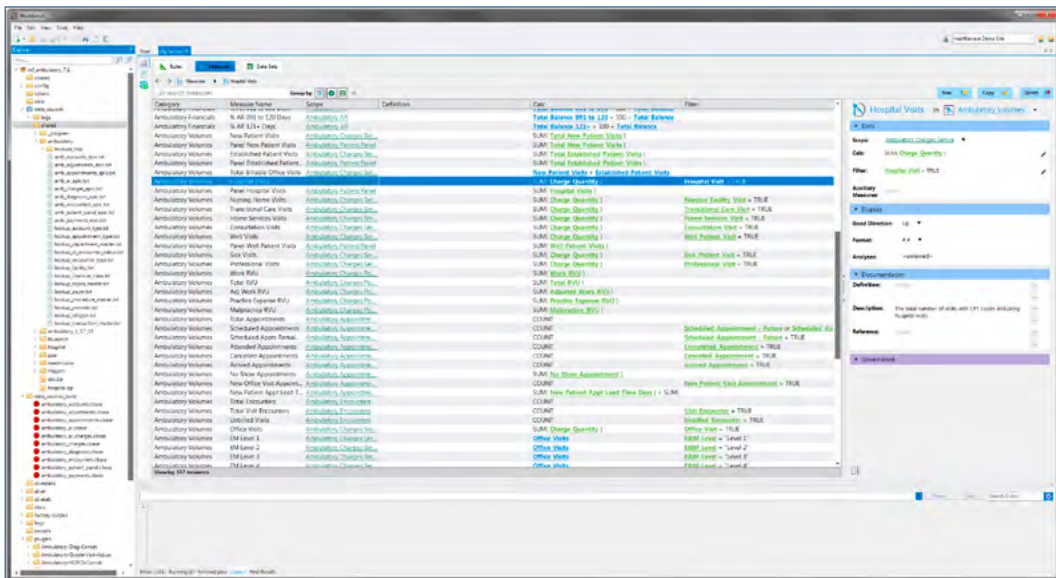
Workbench
File Edit View Tools Help
Explorer
HealthCatalyst Demo Site
Start
Builder Measures Data Sets
Measures > Hospital Visits
Search measures
Group by
Category Measure Name Scope Definition Calc Filter
Ambulatory Financials % AR (91) to 120 Days Ambulatory A/R Total Balance 091 to 120 / 100 / Total Balance
Ambulatory Financials % AR 121+ Days Ambulatory A/R Total Balance 121+ / 100 / Total Balance
Ambulatory Volumes New Patient Visits Ambulatory Charges Ser... SUM( Total New Patient Visits )
Ambulatory Volumes Panel New Patient Visits Ambulatory Patient Panel SUM( Total New Patient Visits )
Ambulatory Volumes Established Patient Visits Ambulatory Charges Ser... SUM( Total Established Patient Visits )
Ambulatory Volumes Panel Established Patient Visits Ambulatory Patient Panel SUM( Total Established Patient Visits )
Ambulatory Volumes Total Billable Office Visits Ambulatory Charges Ser... New Patient Visits + Established Patient Visits
Ambulatory Volumes Hospital Visits Ambulatory Charges Ser... SUM( Charge Quantity ) Hospital Visit = TRUE
Ambulatory Volumes Panel Hospital Visits Ambulatory Patient Panel SUM( Hospital Visits )
Ambulatory Volumes Nursing Home Visits Ambulatory Charges Ser... SUM( Charge Quantity ) Nursing Facility Visit = TRUE
Ambulatory Volumes Transitional Care Visits Ambulatory Charges Ser... SUM( Charge Quantity ) Transitional Care Visit = TRUE
Ambulatory Volumes Home Services Visits Ambulatory Charges Ser... SUM( Charge Quantity ) Home Services Visit = TRUE
Ambulatory Volumes Consultation Visits Ambulatory Charges Ser... SUM( Charge Quantity ) Consultation Visit = TRUE
Ambulatory Volumes Well Visits Ambulatory Charges Ser... SUM( Charge Quantity ) Well Patient Visit = TRUE
Ambulatory Volumes Panel Well Patient Visits Ambulatory Patient Panel SUM( Well Patient Visits )
Ambulatory Volumes Sick Visits Ambulatory Charges Ser... SUM( Charge Quantity ) Sick Patient Visit = TRUE
Ambulatory Volumes Professional Visits Ambulatory Charges Ser... SUM( Charge Quantity ) Professional Visit = TRUE
Ambulatory Volumes Work RVU Ambulatory Charges Pro... SUM( Work RVU )
Ambulatory Volumes Total RVU Ambulatory Charges Pro... SUM( Total RVU )
Ambulatory Volumes Adj Work RVU Ambulatory Charges Pro... SUM( Adjusted Work RVU )
Ambulatory Volumes Practice Expense RVU Ambulatory Charges Pro... SUM( Practice Expense RVU )
Ambulatory Volumes Malpractice RVU Ambulatory Charges Pro... SUM( Malpractice RVU )
Ambulatory Volumes Total Appointments Ambulatory Appointme... COUNT
Ambulatory Volumes Scheduled Appointments Ambulatory Appointme... COUNT Scheduled Appointment - Future or Scheduled Ap...
Ambulatory Volumes Scheduled Appts Remai... Ambulatory Appointme... COUNT Scheduled Appointment - Future = TRUE
Ambulatory Volumes Attended Appointments Ambulatory Appointme... COUNT Completed Appointment = TRUE
Ambulatory Volumes Canceled Appointments Ambulatory Appointme... COUNT Canceled Appointment = TRUE
Ambulatory Volumes Arrived Appointments Ambulatory Appointme... COUNT Arrived Appointment = TRUE
Ambulatory Volumes No Show Appointments Ambulatory Appointme... SUM( No Show Appointment )
Ambulatory Volumes New Office Visit Appoin... Ambulatory Appointme... COUNT New Patient Visit Appointment = TRUE
Ambulatory Volumes New Patient Appt Lead T... Ambulatory Appointme... SUM( New Patient Appt Lead Time Days ) / SUM(
Ambulatory Volumes Total Encounters Ambulatory Encounters COUNT
Ambulatory Volumes Total Visit Encounters Ambulatory Encounters COUNT Visit Encounter = TRUE
Ambulatory Volumes Unbilled Visits Ambulatory Encounters COUNT Unbilled Encounter = TRUE
Ambulatory Volumes Office Visits Ambulatory Charges Ser... SUM( Charge Quantity ) Office Visit = TRUE
Ambulatory Volumes EM Level 1 Ambulatory Charges Ser... Office Visits E&M Level = "Level 1"
Ambulatory Volumes EM Level 2 Ambulatory Charges Ser... Office Visits E&M Level = "Level 2"
Ambulatory Volumes EM Level 3 Ambulatory Charges Ser... Office Visits E&M Level = "Level 3"
Ambulatory Volumes EM Level 4 Ambulatory Charges Ser... Office Visits E&M Level = "Level 4"
Viewing 197 measures
Hospital Visits in Ambulatory Volumes
Data
Scope: Ambulatory Charges Service
Calc: SUM( Charge Quantity )
Filter: Hospital Visit = TRUE
Auxiliary Measures:
Display
Good Direction: Up
Format: #.#
Analyses: <entered>
Documentation
Definition:
Description: The total number of visits with CPT codes indicating hospital visits
Reference:
Governance
New Copy Delete